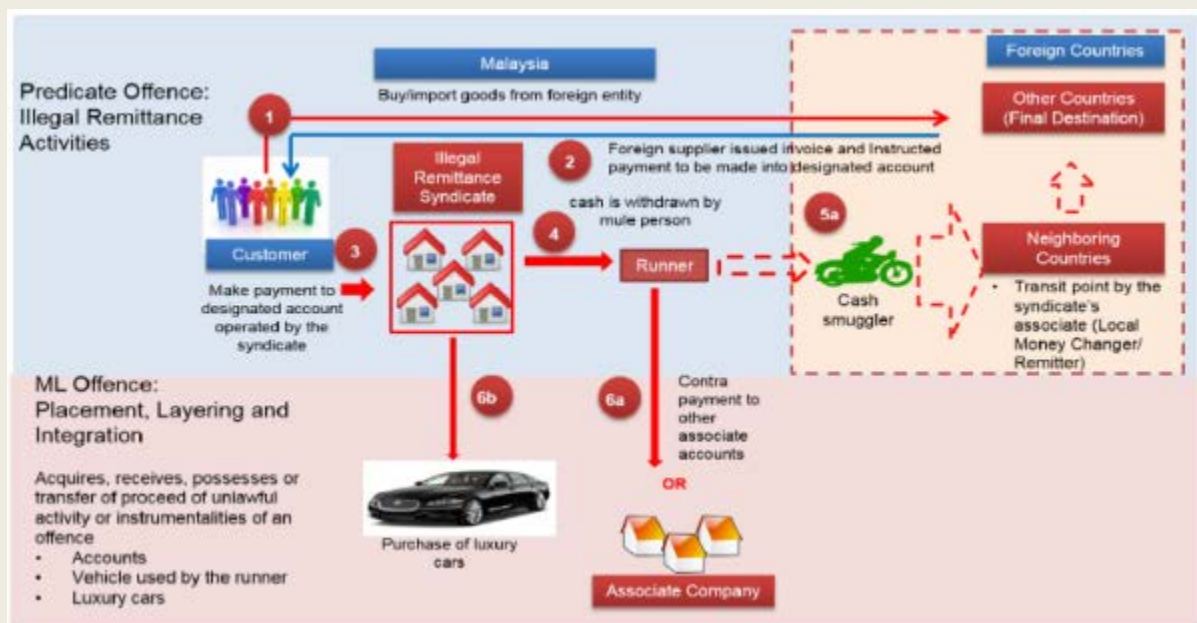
Predicate Offence: Illegal Remittance Activities

Malaysia

Buy/import goods from foreign entity

Foreign Countries

Other Countries (Final Destination)

1

2

Foreign supplier issued invoice and instructed payment to be made into designated account

Illegal Remittance Syndicate

cash is withdrawn by mule person

5a

Customer

3

4

Runner

Neighboring Countries

Make payment to designated account operated by the syndicate

Cash smuggler

• Transit point by the syndicate's associate (Local Money Changer/ Remitter)

ML Offence: Placement, Layering and Integration

6b

6a

Contra payment to other associate accounts

Acquires, receives, possesses or transfer of proceed of unlawful activity or instrumentalities of an offence
• Accounts
• Vehicle used by the runner
• Luxury cars

OR

Purchase of luxury cars

Associate Company